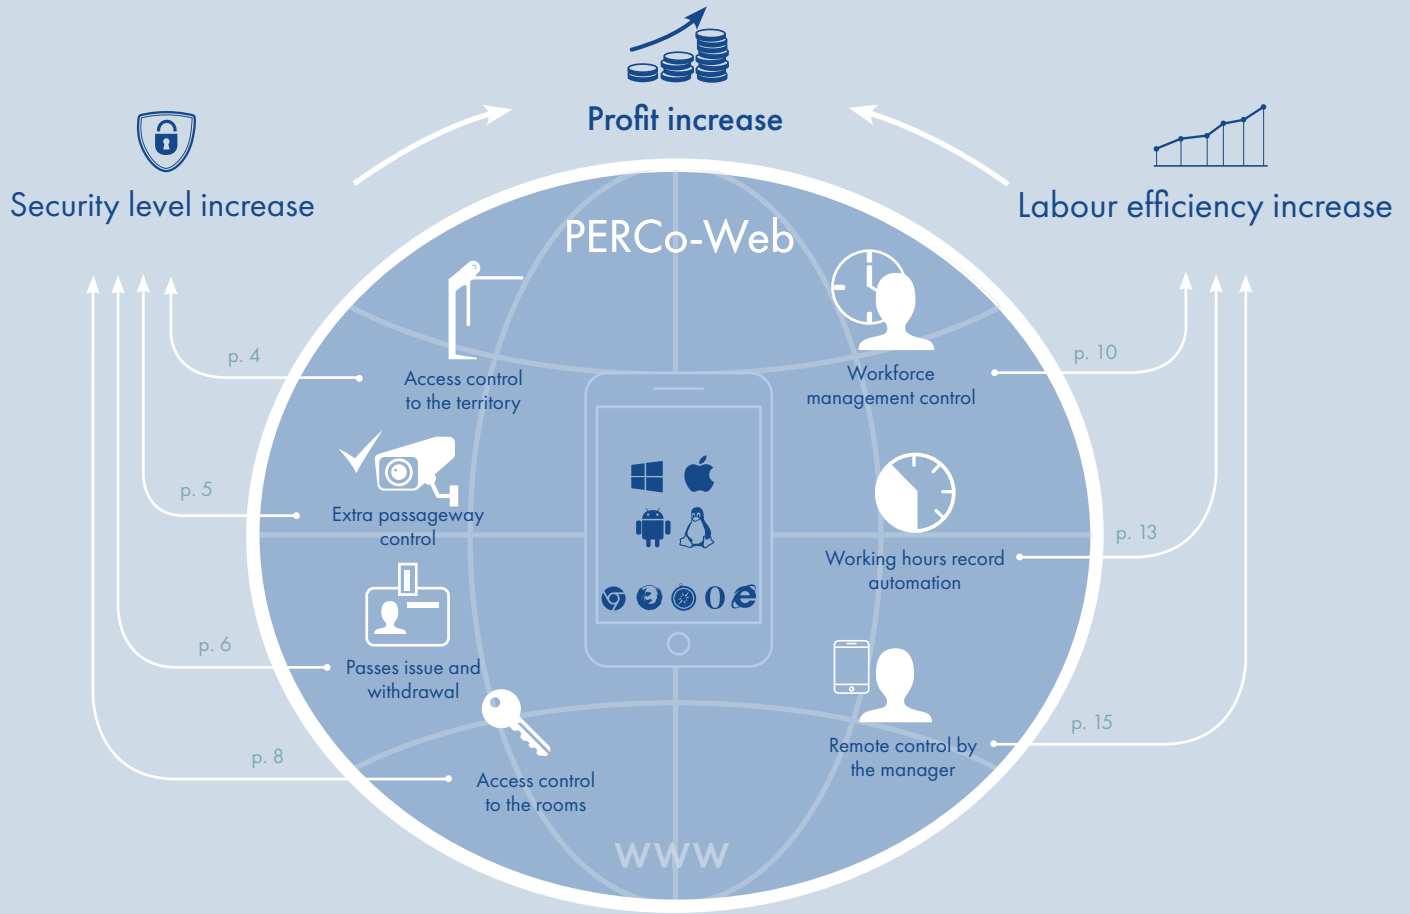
Profit increase

Security level increase

Labour efficiency increase

PERCo-Web

p. 4

Access control to the territory

p. 5

Extra passageway control

p. 6

Passes issue and withdrawal

p. 8

Access control to the rooms

p. 10

Workforce management control

p. 13

Working hours record automation

p. 15

Remote control by the manager

WWW